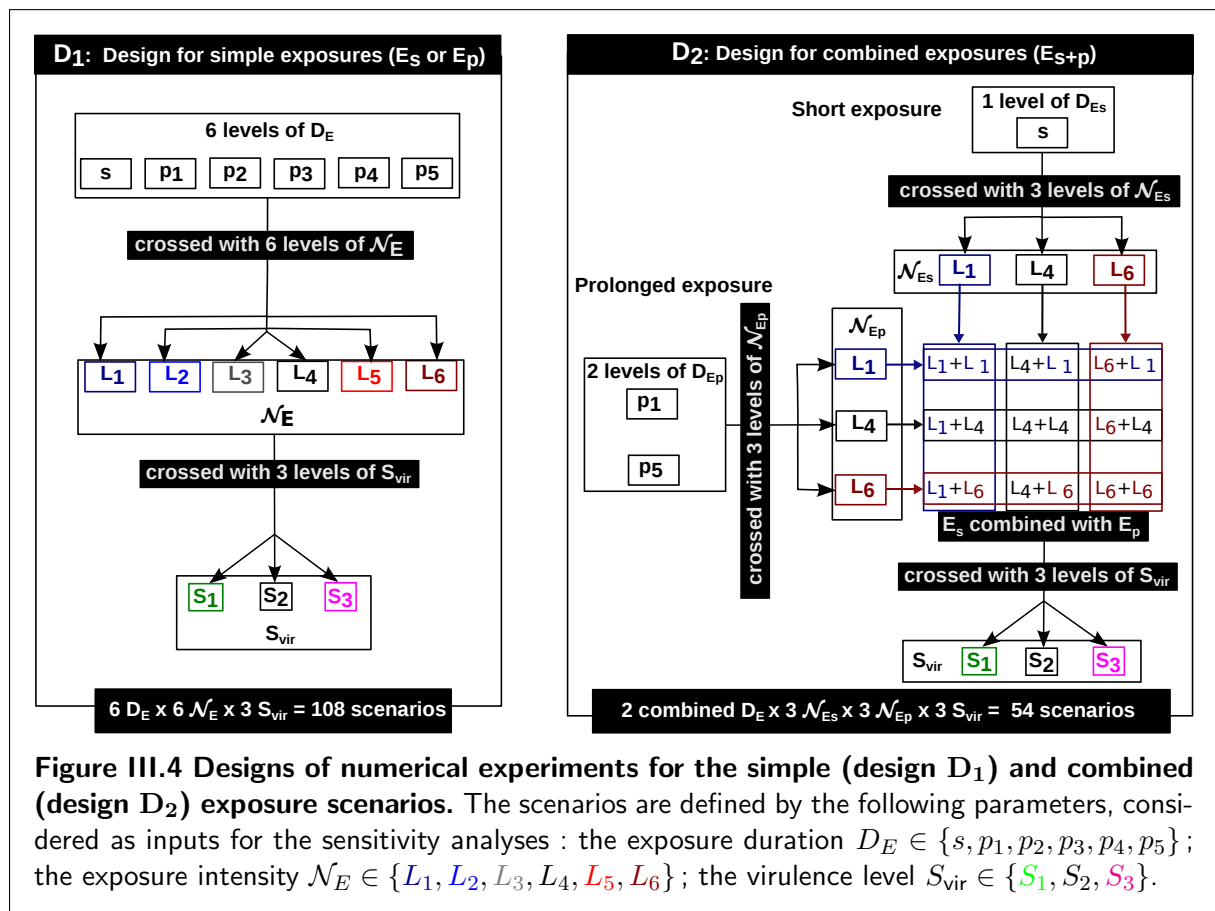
$D_1$: Design for simple exposures ($E_S$ or $E_p$)

6 levels of $D_E$

s p1 p2 p3 p4 p5

crossed with 6 levels of $\mathcal{N}_E$

$L_1$ $L_2$ $L_3$ $L_4$ $L_5$ $L_6$

$\mathcal{N}_E$

crossed with 3 levels of $S_{vir}$

$S_1$ $S_2$ $S_3$

$S_{vir}$

6 $D_E$ x 6 $\mathcal{N}_E$ x 3 $S_{vir}$ = 108 scenarios

$D_2$: Design for combined exposures ($E_{S+p}$)

Short exposure

1 level of $D_{Es}$

s

crossed with 3 levels of $\mathcal{N}_{Es}$

$\mathcal{N}_{Es}$ $L_1$ $L_4$ $L_6$

Prolonged exposure

crossed with 3 levels of $\mathcal{N}_{Ep}$

2 levels of $D_{Ep}$

p1

p5

$\mathcal{N}_{Ep}$

$L_1$

$L_4$

$L_6$

| $L_1$+$L_1$ | $L_4$+$L_1$ | $L_6$+$L_1$ |
|---|---|---|
| $L_1$+$L_4$ | $L_4$+$L_4$ | $L_6$+$L_4$ |
| $L_1$+$L_6$ | $L_4$+$L_6$ | $L_6$+$L_6$ |

$E_s$ combined with $E_p$

crossed with 3 levels of $S_{vir}$

$S_{vir}$ $S_1$ $S_2$ $S_3$

2 combined $D_E$ x 3 $\mathcal{N}_{Es}$ x 3 $\mathcal{N}_{Ep}$ x 3 $S_{vir}$ = 54 scenarios

**Figure III.4 Designs of numerical experiments for the simple (design $D_1$) and combined (design $D_2$) exposure scenarios.** The scenarios are defined by the following parameters, considered as inputs for the sensitivity analyses : the exposure duration $D_E \in \{s, p_1, p_2, p_3, p_4, p_5\}$ ; the exposure intensity $\mathcal{N}_E \in \{L_1, L_2, L_3, L_4, L_5, L_6\}$ ; the virulence level $S_{vir} \in \{S_1, S_2, S_3\}$.